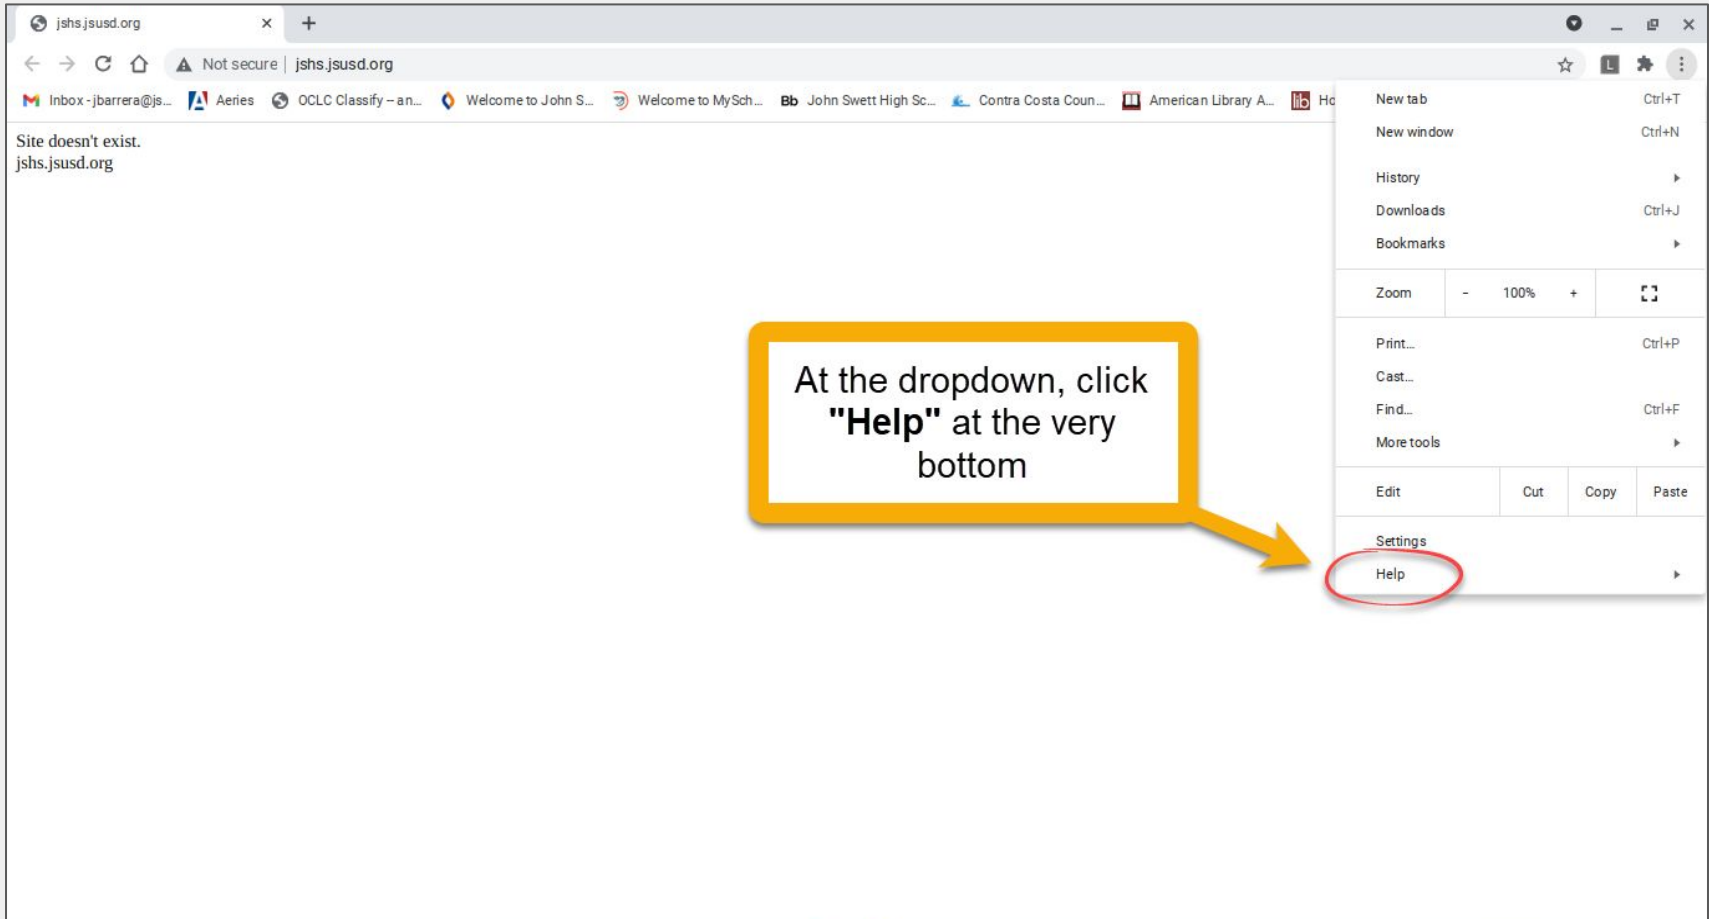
jshs.jsusd.org

Not secure | jshs.jsusd.org

Inbox - jbarrera@js... Aeries OCLC Classify -- an... Welcome to John S... Welcome to MySch... Bb John Swett High Sc... Contra Costa Coun... American Library A... Ho

Site doesn't exist.
jshs.jsusd.org

At the dropdown, click **"Help"** at the very bottom

New tab Ctrl+T
New window Ctrl+N
History
Downloads Ctrl+J
Bookmarks
Zoom - 100% +
Print... Ctrl+P
Cast...
Find... Ctrl+F
More tools
Edit Cut Copy Paste
Settings
Help